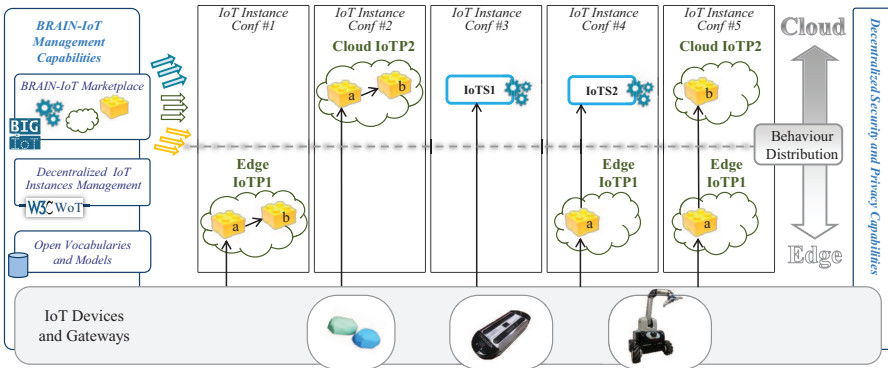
BRAIN-IoT Management Capabilities

BRAIN-IoT Marketplace

BIG IoT

Decentralized IoT Instances Management

W3C WoT

Open Vocabularies and Models

IoT Instance Conf #1

Edge IoTP1

a

b

IoT Instance Conf #2

Cloud IoTP2

a

b

IoT Instance Conf #3

IoTS1

IoT Instance Conf #4

IoTS2

Edge IoTP1

a

IoT Instance Conf #5

Cloud IoTP2

b

Edge IoTP1

a

Cloud

Behaviour Distribution

Edge

Decentralized Security and Privacy Capabilities

IoT Devices and Gateways